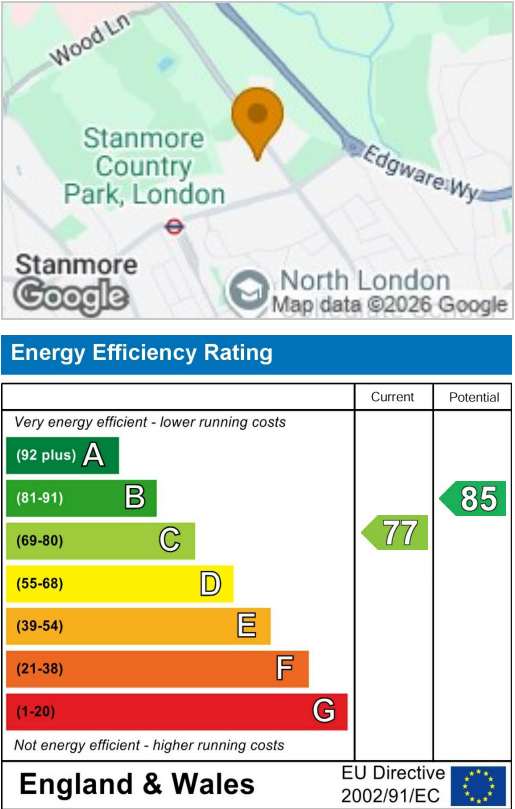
Wood Ln
Stanmore Country Park, London
Edgware Wy
Stanmore
Google
North London
Map data ©2026 Google

Energy Efficiency Rating

| | Current | Potential |
|---|---|---|
| Very energy efficient - lower running costs | | |
| (92 plus) A | | |
| (81-91) B | | 85 |
| (69-80) C | 77 | |
| (55-68) D | | |
| (39-54) E | | |
| (21-38) F | | |
| (1-20) G | | |
| Not energy efficient - higher running costs | | |

England & Wales
EU Directive 2002/91/EC